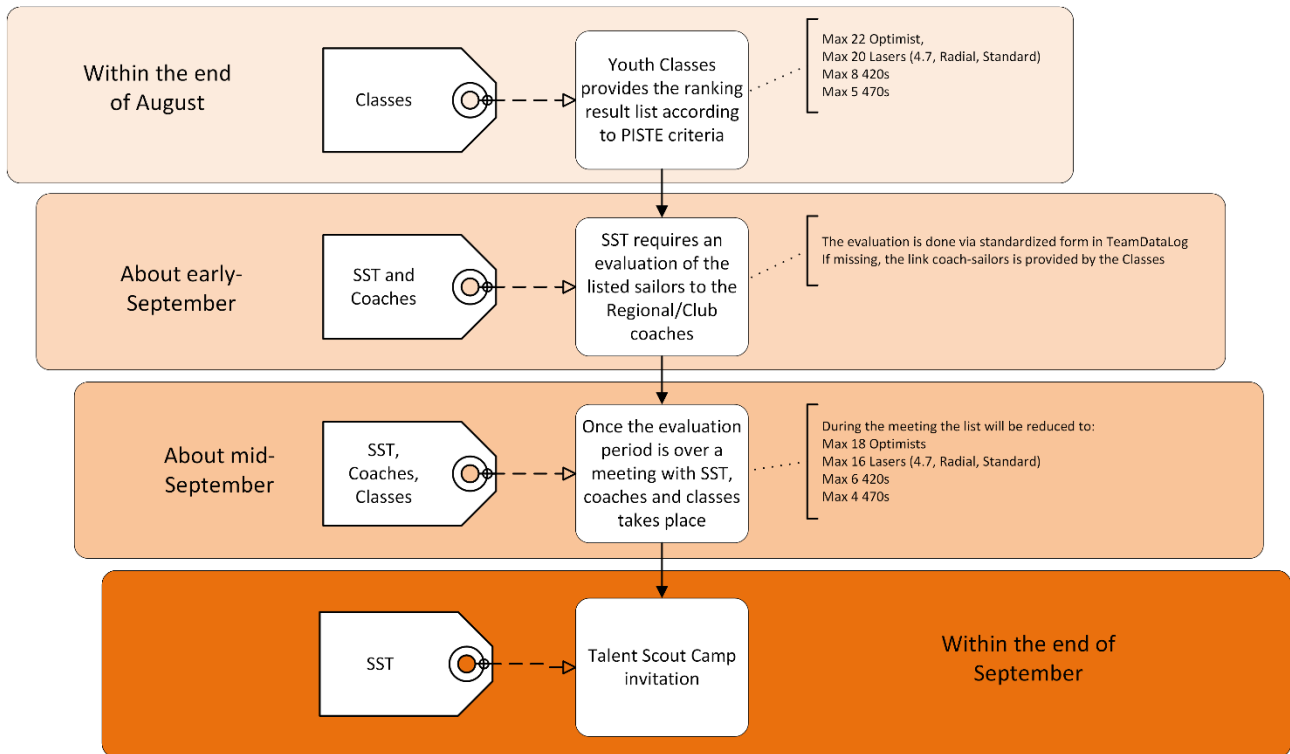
Within the end of August

Classes

Youth Classes provides the ranking result list according to PISTE criteria

Max 22 Optimist,
Max 20 Lasers (4.7, Radial, Standard)
Max 8 420s
Max 5 470s

About early-September

SST and Coaches

SST requires an evaluation of the listed sailors to the Regional/Club coaches

The evaluation is done via standardized form in TeamDataLog
If missing, the link coach-sailors is provided by the Classes

About mid-September

SST, Coaches, Classes

Once the evaluation period is over a meeting with SST, coaches and classes takes place

During the meeting the list will be reduced to:
Max 18 Optimists
Max 16 Lasers (4.7, Radial, Standard)
Max 6 420s
Max 4 470s

SST

Talent Scout Camp invitation

Within the end of September